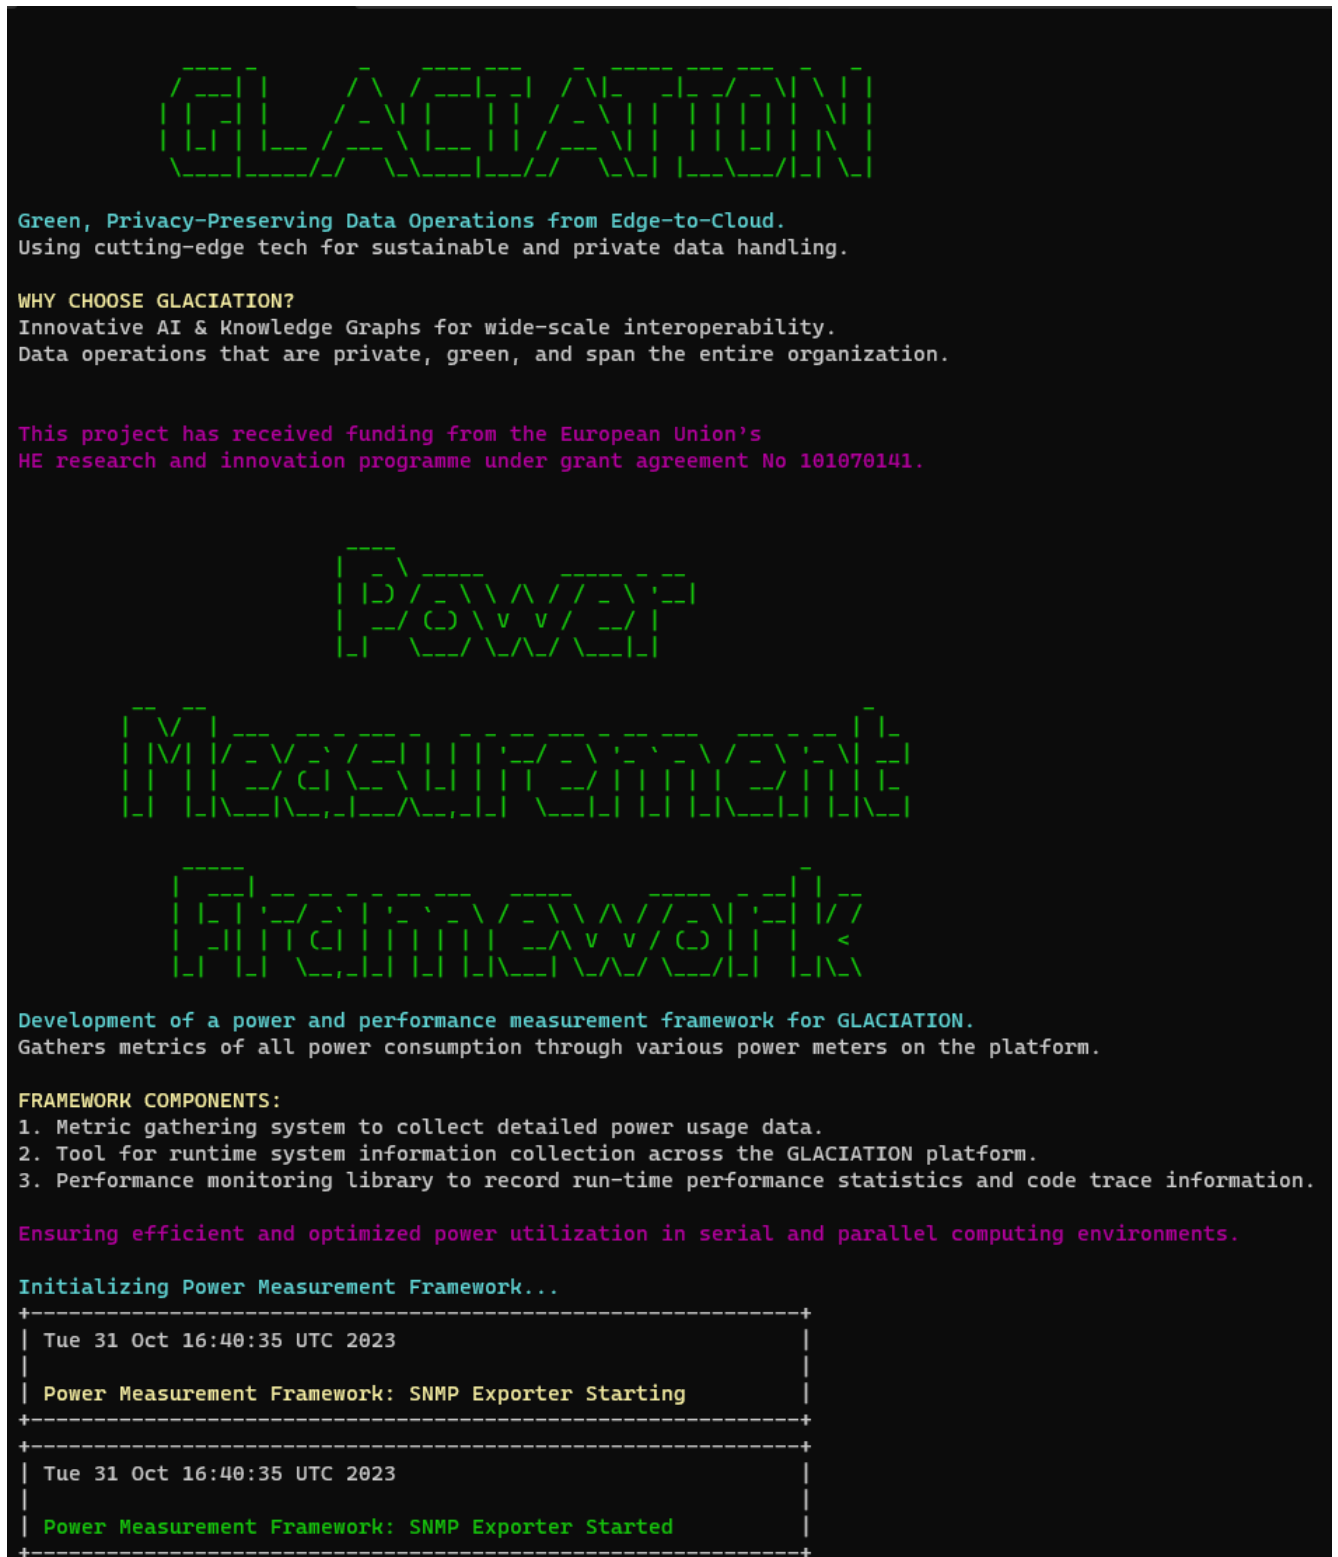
GLACIATION

Green, Privacy-Preserving Data Operations from Edge-to-Cloud.
Using cutting-edge tech for sustainable and private data handling.

WHY CHOOSE GLACIATION?
Innovative AI & Knowledge Graphs for wide-scale interoperability.
Data operations that are private, green, and span the entire organization.

This project has received funding from the European Union's
HE research and innovation programme under grant agreement No 101070141.

Power
Measurement
Framework

Development of a power and performance measurement framework for GLACIATION.
Gathers metrics of all power consumption through various power meters on the platform.

FRAMEWORK COMPONENTS:
1. Metric gathering system to collect detailed power usage data.
2. Tool for runtime system information collection across the GLACIATION platform.
3. Performance monitoring library to record run-time performance statistics and code trace information.

Ensuring efficient and optimized power utilization in serial and parallel computing environments.

Initializing Power Measurement Framework...
+------------------------------------------------------------+
| Tue 31 Oct 16:40:35 UTC 2023 |
| |
| Power Measurement Framework: SNMP Exporter Starting |
+------------------------------------------------------------+
+------------------------------------------------------------+
| Tue 31 Oct 16:40:35 UTC 2023 |
| |
| Power Measurement Framework: SNMP Exporter Started |
+------------------------------------------------------------+